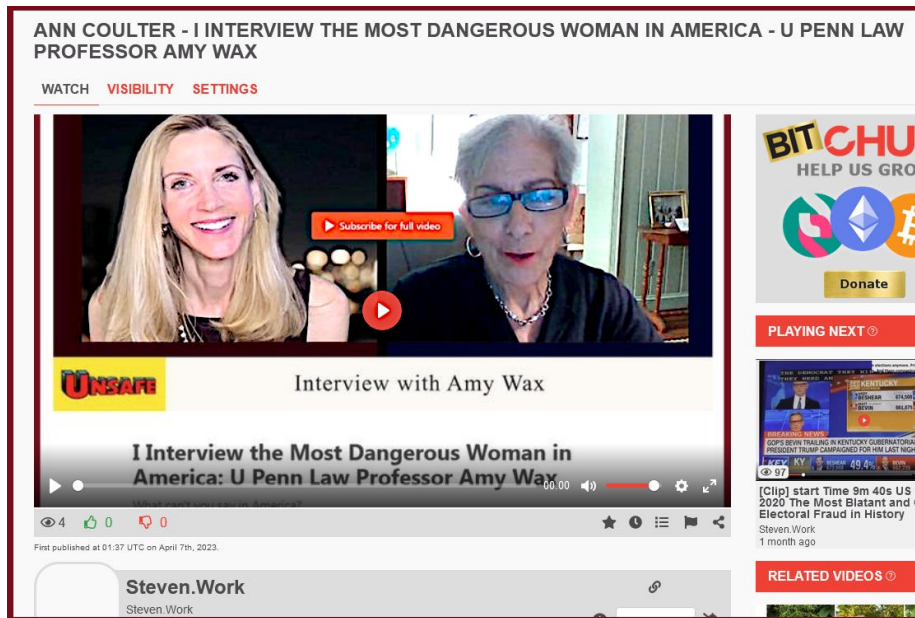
ANN COULTER - I INTERVIEW THE MOST DANGEROUS WOMAN IN AMERICA - U PENN LAW PROFESSOR AMY WAX

WATCH VISIBILITY SETTINGS

Subscribe for full video

UNSAFE

Interview with Amy Wax

I Interview the Most Dangerous Woman in America: U Penn Law Professor Amy Wax

What can't you say in America?

00:00

4 0 0

First published at 01:37 UTC on April 7th, 2023.

Steven.Work

Steven.Work

BITCHU

HELP US GRO

Donate

PLAYING NEXT

97

[Clip] start Time 9m 40s US 2020 The Most Blatant and Electoral Fraud in History

Steven.Work

1 month ago

RELATED VIDEOS